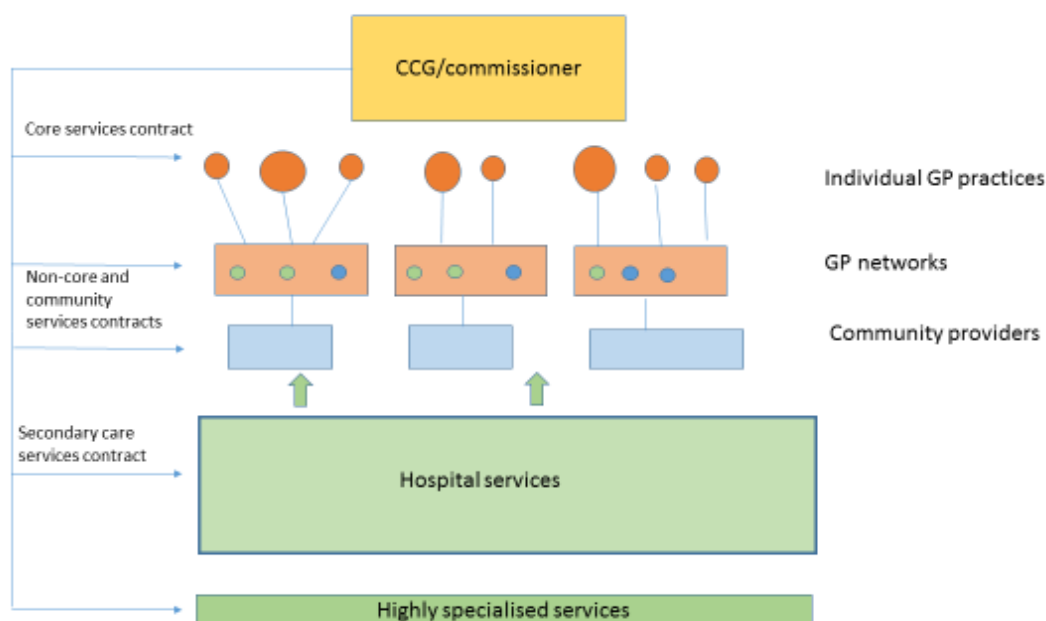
CCG/commissioner

Core services contract

Individual GP practices

Non-core and community services contracts

GP networks

Community providers

Secondary care services contract

Hospital services

Highly specialised services